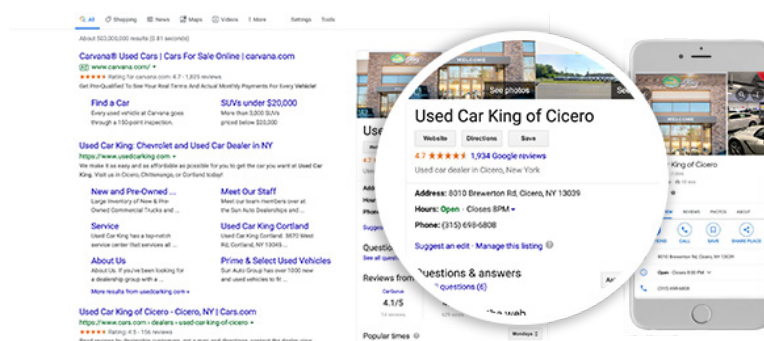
All Shopping News Maps Videos More Settings Tools

About 503,000,000 results (0.81 seconds)

Carvana® Used Cars | Cars For Sale Online | carvana.com
Ad www.carvana.com/
★★★★★ Rating for carvana.com: 4.7 - 1,925 reviews
Get Pre-Qualified To See Your Real Terms & Your Exact Monthly Payments For Every Vehicle!

Find a Car
Every used vehicle at Carvana goes through a 150-point inspection.

SUVs under $20,000
Shop more than 3,000 SUVs priced below $20,000

Used Car King: Chevrolet and Used Car Dealer in NY
https://www.usedcarking.com
We make it as easy and as affordable as possible for you to get the car you want at Used Car King. Visit us in Cicero, Chittenango, or Cortland today!

New and Pre-Owned ...
Large Inventory of New & Pre-Owned Commercial Trucks and ...

Meet Our Staff
Meet our team members over at the Sun Auto Dealerships and ...

Service
Used Car King has a top-notch service center that services all ...

Used Car King-Cortland
Used Car King 3850 NY-281 West Road Cortland, NY 13045 ...

About Us
About Us. If you've been looking for a dealership group with a ...

Prime & Select Used Vehicles
Sun Auto Group has over 1000 new and used vehicles in ...

More results from usedcarking.com »

Used Car King of Cicero - Cicero, NY | Cars.com
https://www.cars.com › dealers › used-car-king-of-cicero
★★★★★ Rating: 4.5 - 15k reviews

WELCOME
See photos

Used Car King of Cicero
Website Directions Save
4.7 ★★★★★ 1,934 Google reviews
Used car dealer in Cicero, New York
Address: 8010 Brewerton Rd, Cicero, NY 13039
Hours: Open · Closes 8PM
Phone: (315) 698-6808
Suggest an edit · Manage this listing
Questions & answers
questions (6)
Reviews from
CarGurus
4.1/5
Popular times
Mondays
web

REVIEWS PHOTOS ABOUT
CALL SAVE SHARE PLACE
8010 Brewerton Rd, Cicero, NY 13039
Open · Closes 8:00 PM
(315) 698-6808